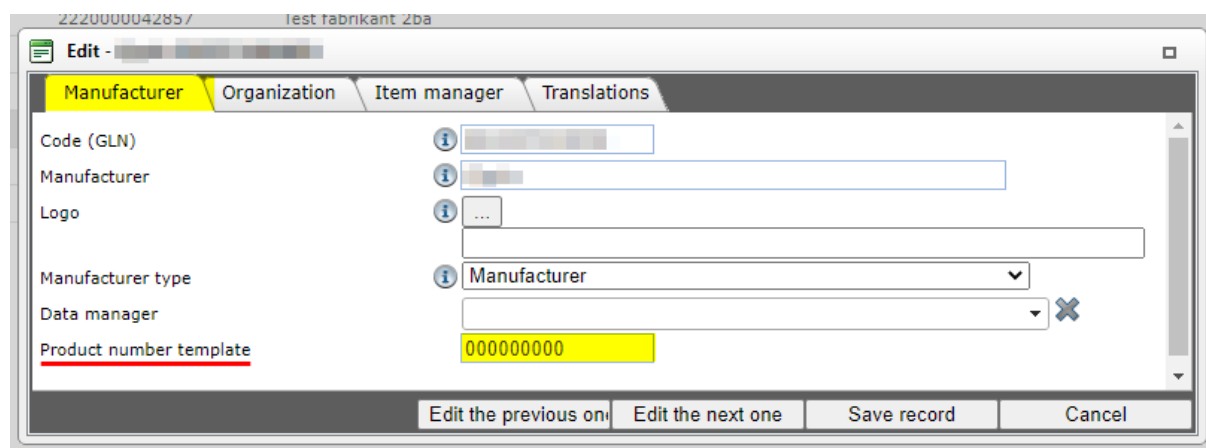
2220000042857 Test fabrikant 2ba

Edit - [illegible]

Manufacturer | Organization | Item manager | Translations

Code (GLN) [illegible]

Manufacturer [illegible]

Logo ...

Manufacturer type Manufacturer

Data manager

Product number template 000000000

Edit the previous one | Edit the next one | Save record | Cancel